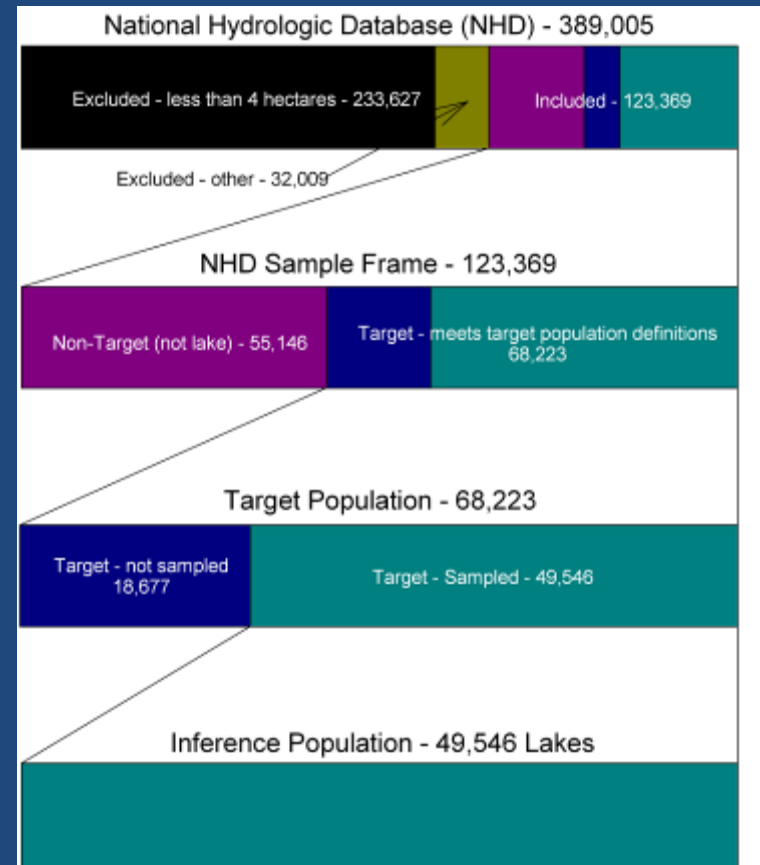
National Hydrologic Database (NHD) - 389,005

Excluded - less than 4 hectares - 233,627

Included - 123,369

Excluded - other - 32,009

NHD Sample Frame - 123,369

Non-Target (not lake) - 55,146

Target - meets target population definitions 68,223

Target Population - 68,223

Target - not sampled 18,677

Target - Sampled - 49,546

Inference Population - 49,546 Lakes